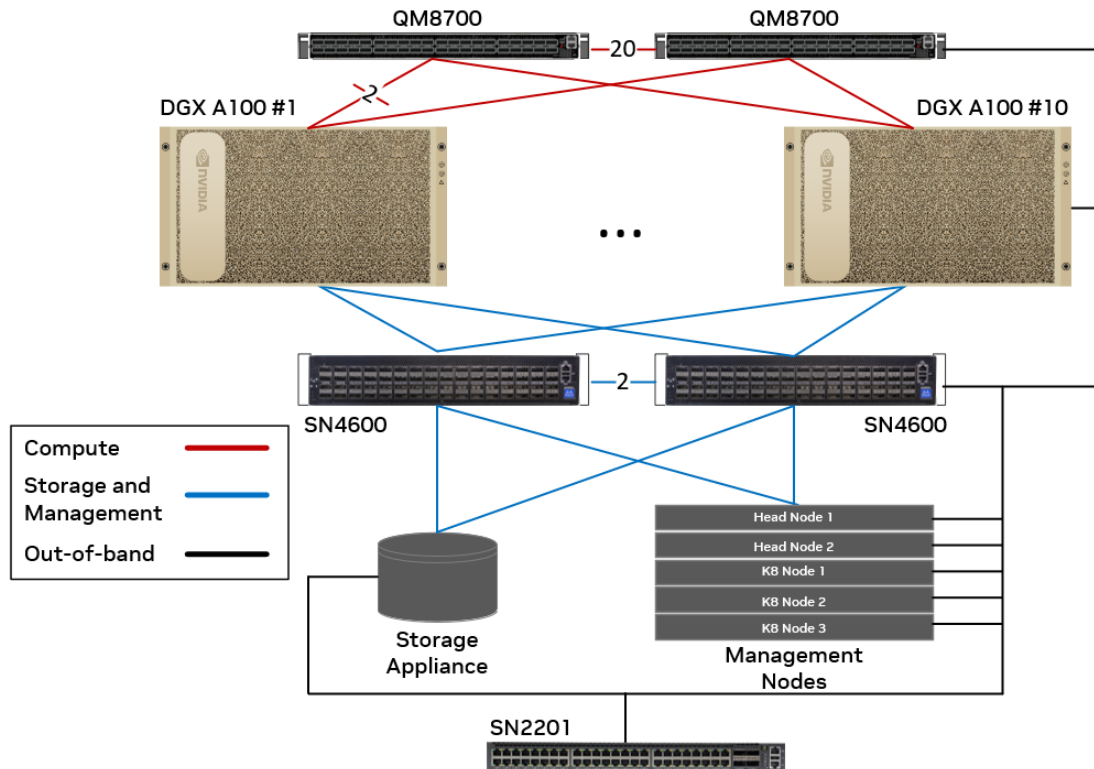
QM8700
QM8700
20
2
DGX A100 #1
DGX A100 #10
NVIDIA
NVIDIA
...
2
SN4600
SN4600
Compute
Storage and Management
Out-of-band
Head Node 1
Head Node 2
K8 Node 1
K8 Node 2
K8 Node 3
Storage Appliance
Management Nodes
SN2201